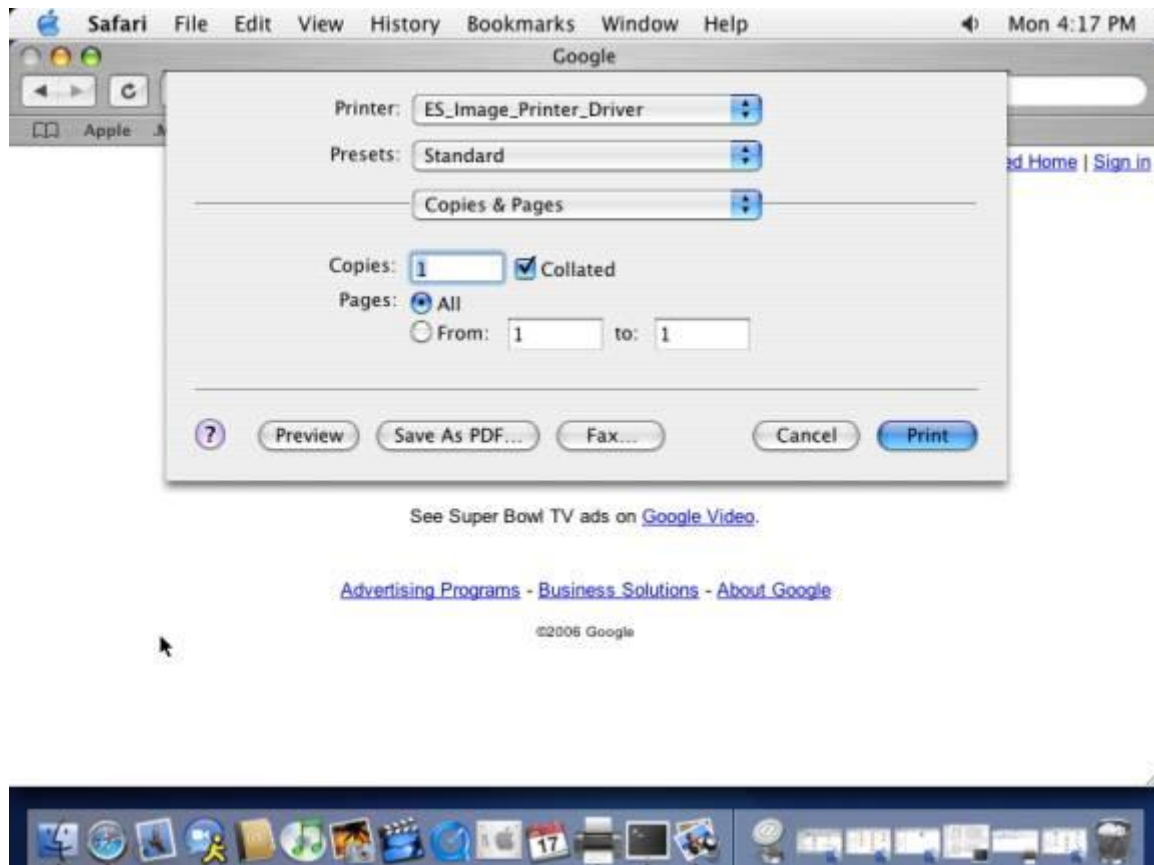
Safari File Edit View History Bookmarks Window Help Mon 4:17 PM

Google

Apple

ed Home | Sign in

Printer: ES_Image_Printer_Driver

Presets: Standard

Copies & Pages

Copies: 1 Collated

Pages: All

From: 1 to: 1

? Preview Save As PDF... Fax... Cancel Print

See Super Bowl TV ads on Google Video.

Advertising Programs - Business Solutions - About Google

©2006 Google

17